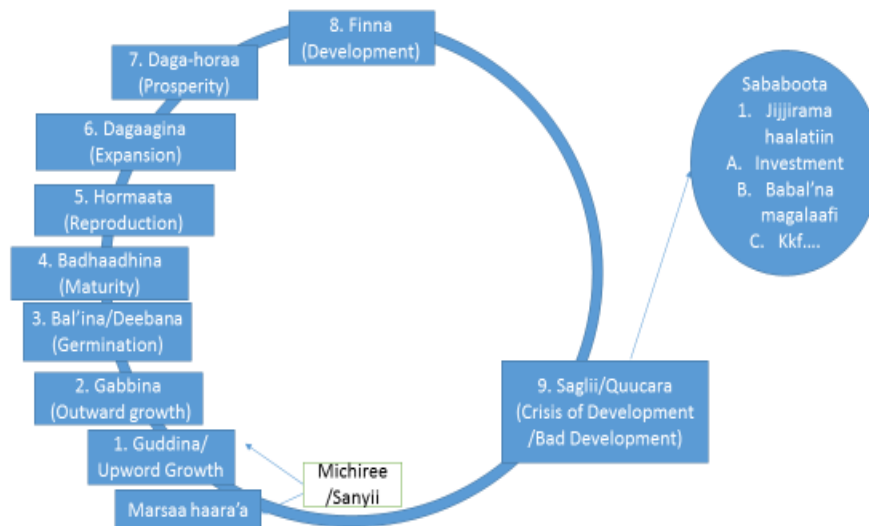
8. Finna
(Development)

7. Daga-horaa
(Prosperity)

6. Dagaagina
(Expansion)

5. Hormaata
(Reproduction)

4. Badhaadhina
(Maturity)

3. Bal'ina/Deebana
(Germination)

2. Gabbina
(Outward growth)

1. Guddina/
Upword Growth

Marsaa haara'a

Michiree
/Sanyii

9. Saglii/Quucara
(Crisis of Development
/Bad Development)

Sababoota
1. Jijjirama haalatiin
A. Investment
B. Babal'na magalaafi
C. Kkf....